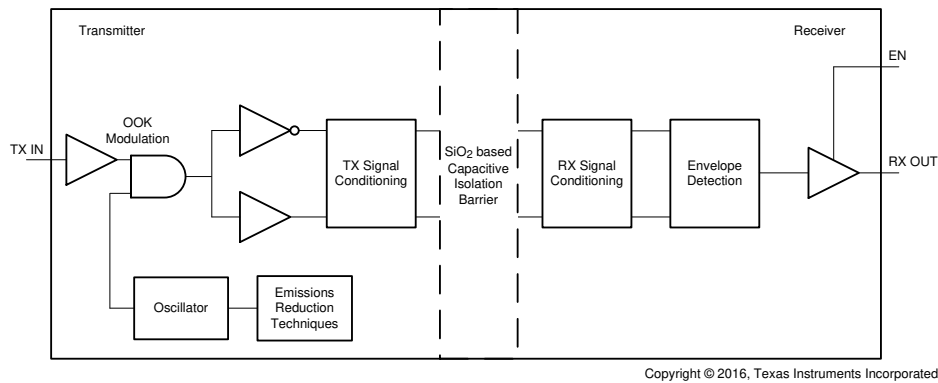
Transmitter

Receiver

EN

TX IN

OOK Modulation

TX Signal Conditioning

$SiO_2$ based Capacitive Isolation Barrier

RX Signal Conditioning

Envelope Detection

RX OUT

Oscillator

Emissions Reduction Techniques

Copyright © 2016, Texas Instruments Incorporated